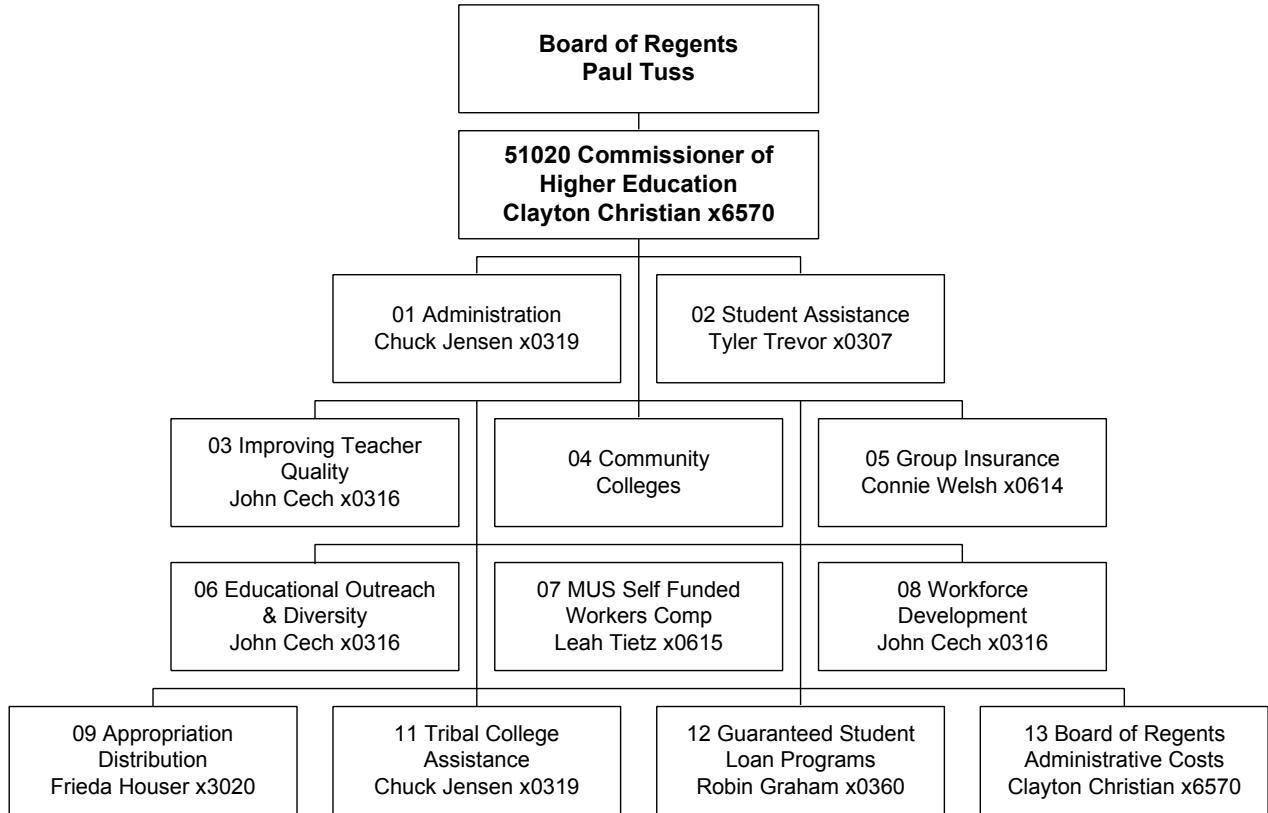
Board of Regents
Paul Tuss

51020 Commissioner of Higher Education
Clayton Christian x6570

01 Administration
Chuck Jensen x0319

02 Student Assistance
Tyler Trevor x0307

03 Improving Teacher Quality
John Cech x0316

04 Community Colleges

05 Group Insurance
Connie Welsh x0614

06 Educational Outreach & Diversity
John Cech x0316

07 MUS Self Funded Workers Comp
Leah Tietz x0615

08 Workforce Development
John Cech x0316

09 Appropriation Distribution
Frieda Houser x3020

11 Tribal College Assistance
Chuck Jensen x0319

12 Guaranteed Student Loan Programs
Robin Graham x0360

13 Board of Regents Administrative Costs
Clayton Christian x6570